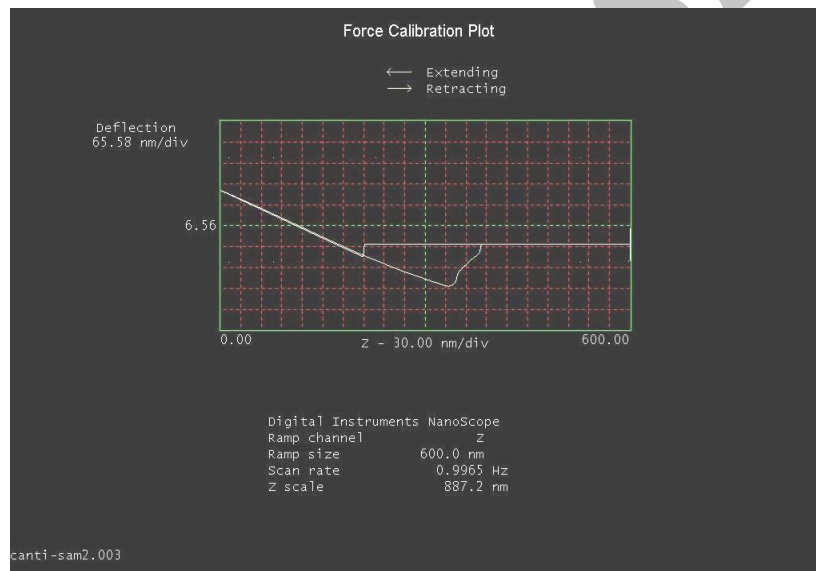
Force Calibration Plot

$\longleftarrow$ Extending
$\longrightarrow$ Retracting

Deflection
65.58 nm/div

6.56

0.00

Z - 30.00 nm/div

600.00

Digital Instruments NanoScope
Ramp channel Z
Ramp size 600.0 nm
Scan rate 0.9965 Hz
Z scale 887.2 nm

canti-sam2.003